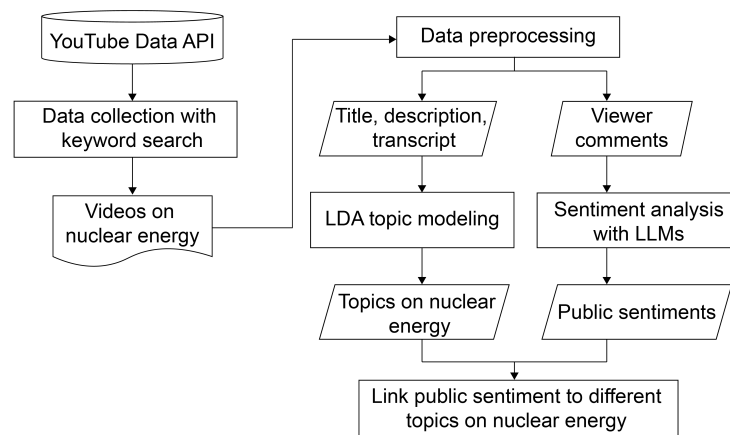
YouTube Data API

Data collection with keyword search

Videos on nuclear energy

Data preprocessing

Title, description, transcript

Viewer comments

LDA topic modeling

Sentiment analysis with LLMs

Topics on nuclear energy

Public sentiments

Link public sentiment to different topics on nuclear energy